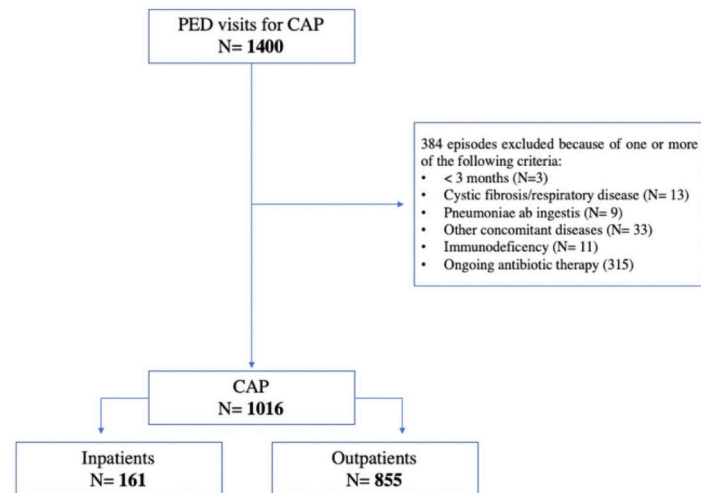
PED visits for CAP
N= **1400**

384 episodes excluded because of one or more of the following criteria:
- < 3 months (N=3)
- Cystic fibrosis/respiratory disease (N= 13)
- Pneumoniae ab ingestis (N= 9)
- Other concomitant diseases (N= 33)
- Immunodeficency (N= 11)
- Ongoing antibiotic therapy (315)

CAP
N= **1016**

Inpatients
N= **161**

Outpatients
N= **855**